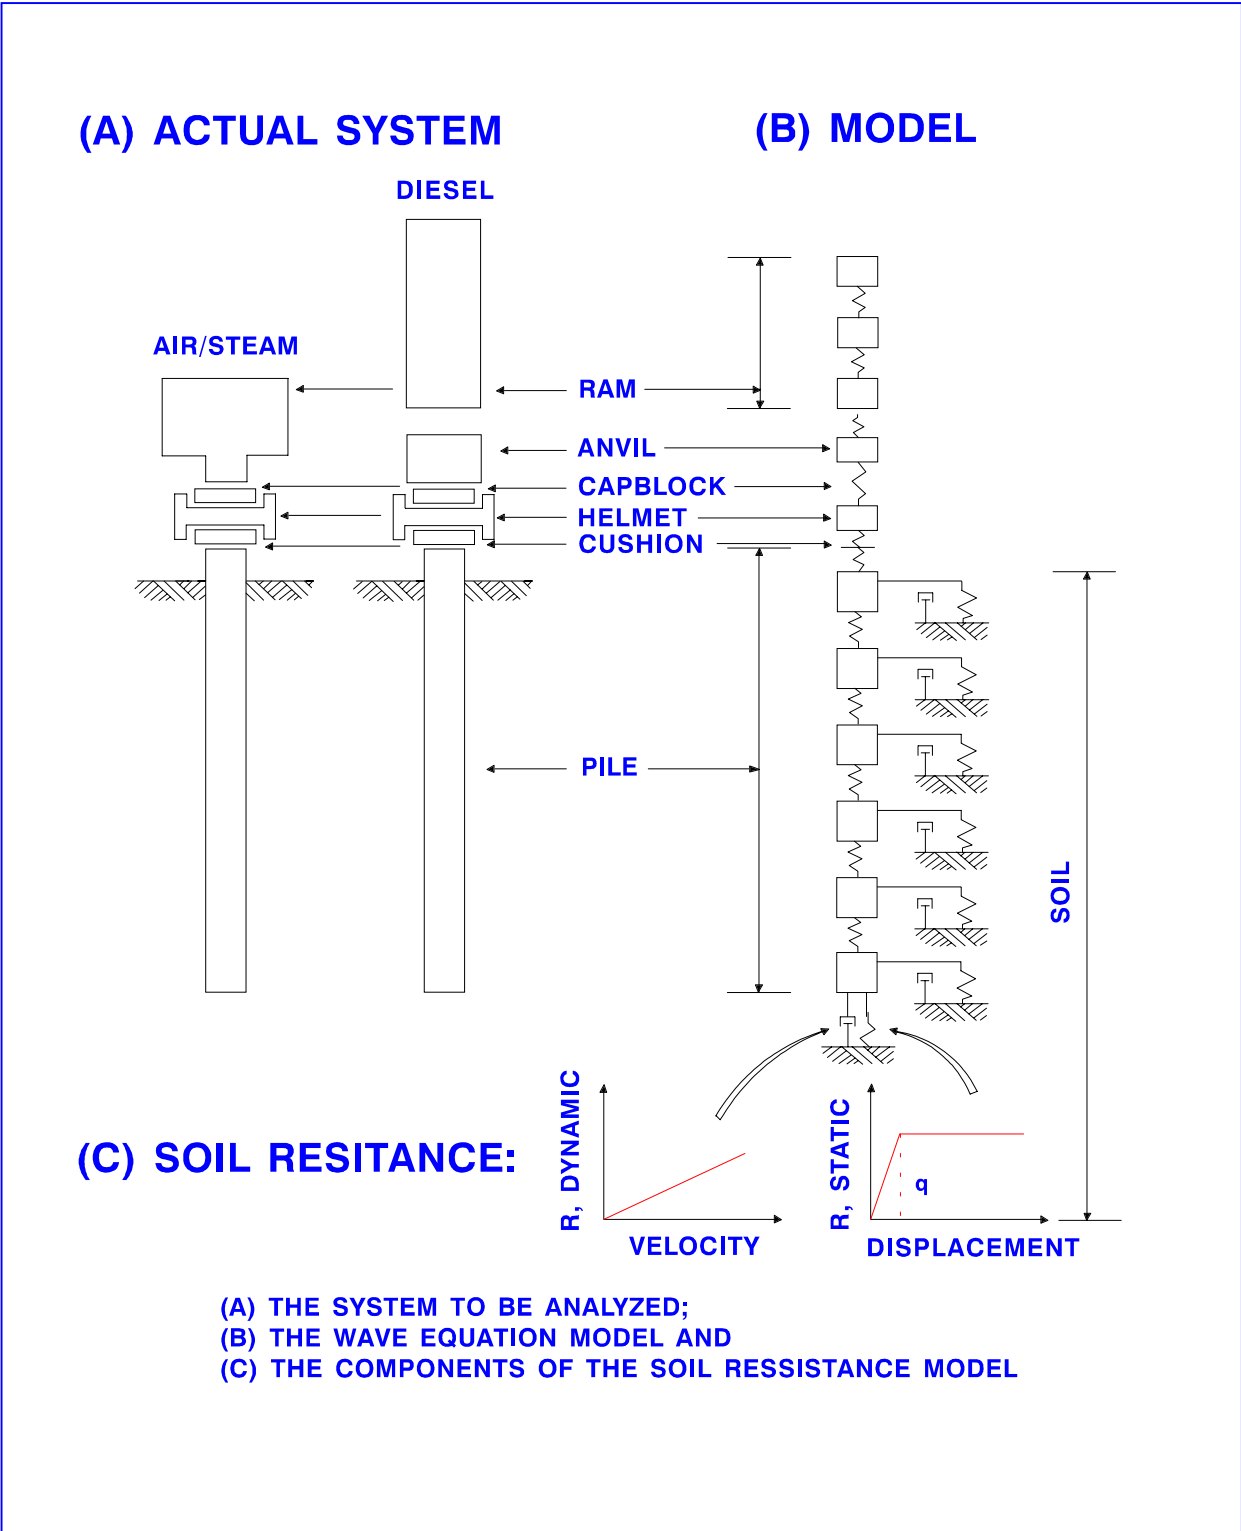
(A) ACTUAL SYSTEM

(B) MODEL

DIESEL

AIR/STEAM

RAM

ANVIL

CAPBLOCK

HELMET

CUSHION

PILE

SOIL

(C) SOIL RESITANCE:

R, DYNAMIC

VELOCITY

R, STATIC

q

DISPLACEMENT

(A) THE SYSTEM TO BE ANALYZED;
(B) THE WAVE EQUATION MODEL AND
(C) THE COMPONENTS OF THE SOIL RESSISTANCE MODEL